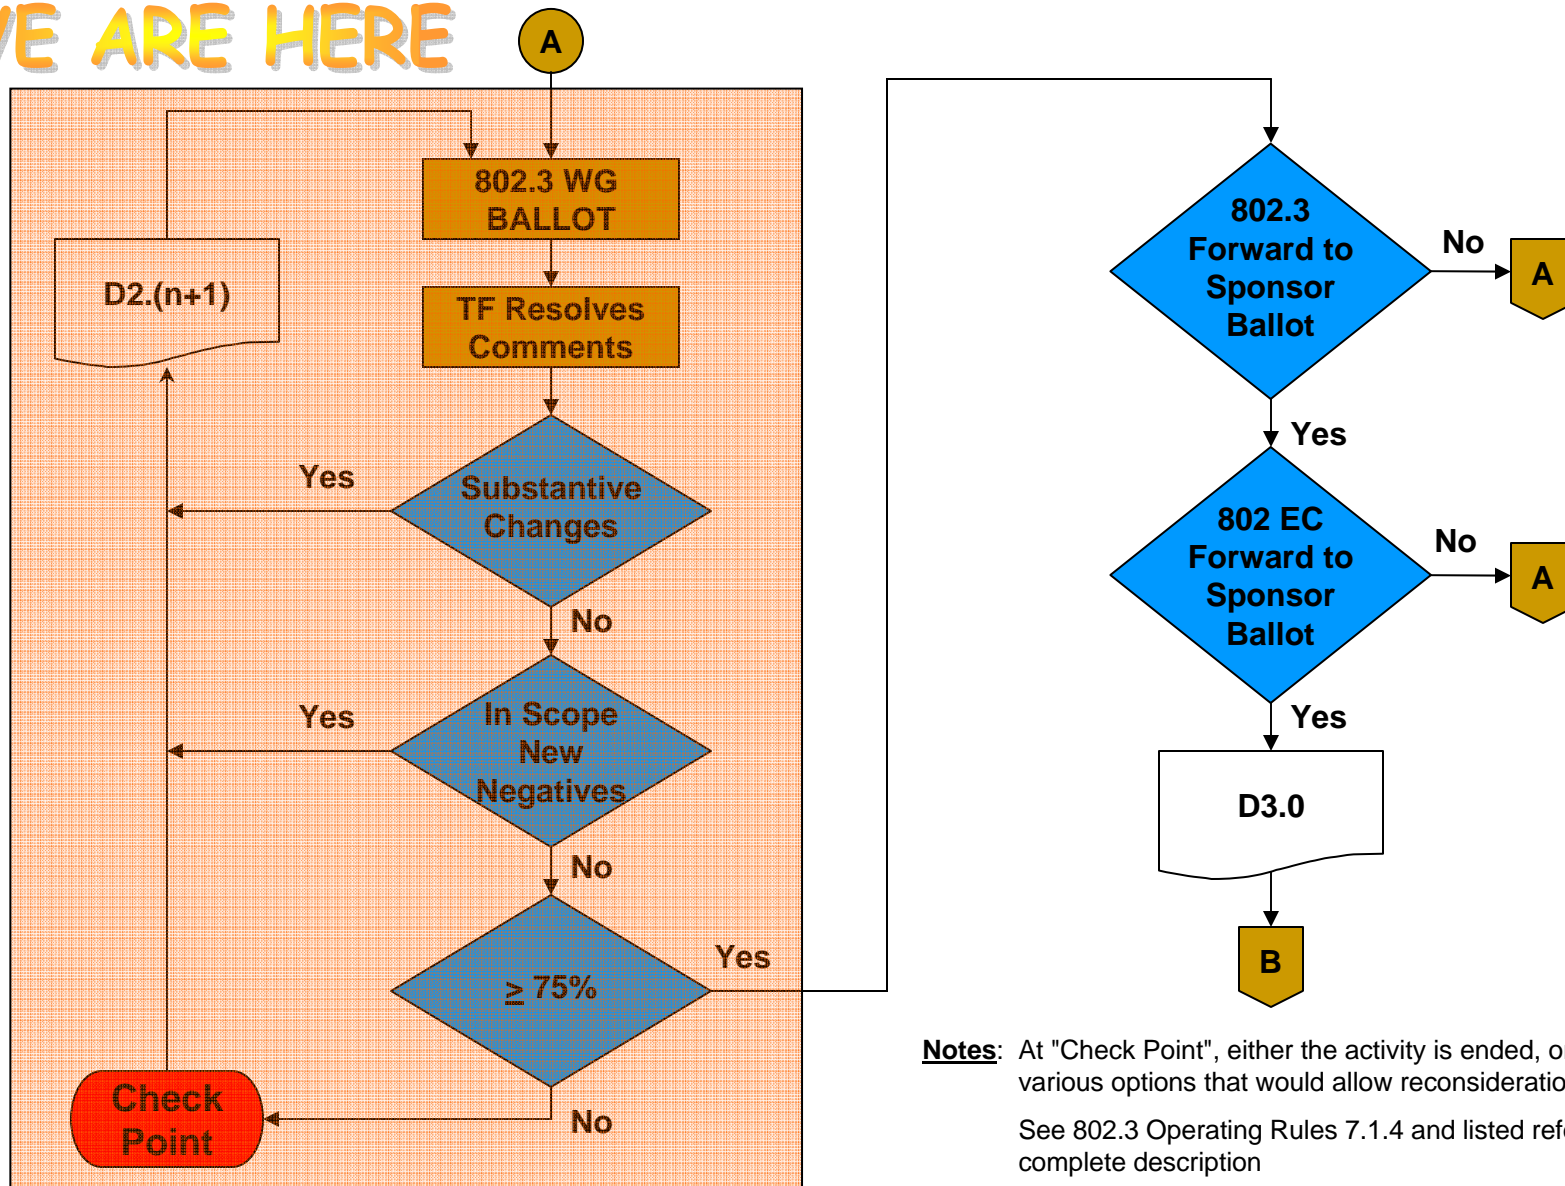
E ARE HERE

A

802.3 WG BALLOT

D2.(n+1)

TF Resolves Comments

Yes

Substantive Changes

No

Yes

In Scope New Negatives

No

$\geq$ 75%

Yes

Check Point

No

802.3 Forward to Sponsor Ballot

No

A

Yes

802 EC Forward to Sponsor Ballot

No

A

Yes

D3.0

B

Notes: At "Check Point", either the activity is ended, o various options that would allow reconsideratio

See 802.3 Operating Rules 7.1.4 and listed ref complete description